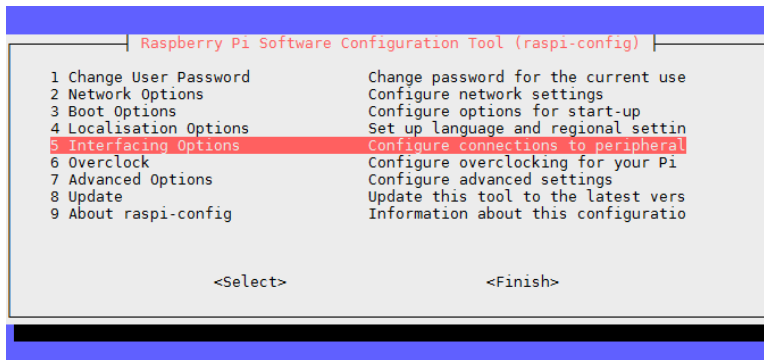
Raspberry Pi Software Configuration Tool (raspi-config)

1 Change User Password          Change password for the current use
2 Network Options               Configure network settings
3 Boot Options                  Configure options for start-up
4 Localisation Options          Set up language and regional settin
5 Interfacing Options           Configure connections to peripheral
6 Overclock                     Configure overclocking for your Pi
7 Advanced Options              Configure advanced settings
8 Update                        Update this tool to the latest vers
9 About raspi-config            Information about this configuratio

<Select>                        <Finish>